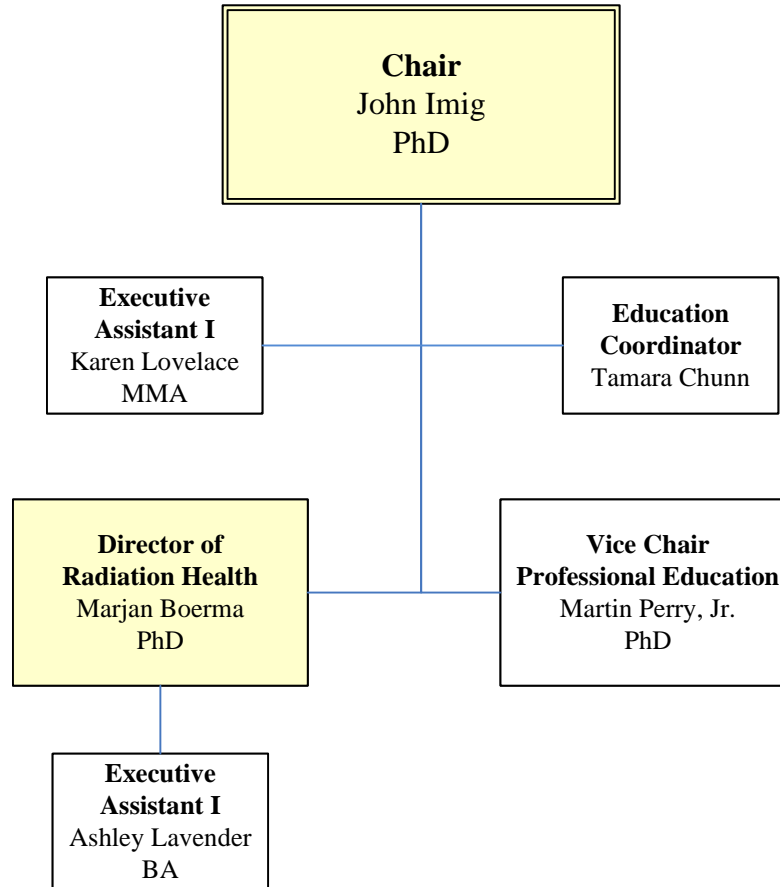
**Chair**
John Imig
PhD

**Executive Assistant I**
Karen Lovelace
MMA

**Education Coordinator**
Tamara Chunn

**Director of Radiation Health**
Marjan Boerma
PhD

**Vice Chair Professional Education**
Martin Perry, Jr.
PhD

**Executive Assistant I**
Ashley Lavender
BA